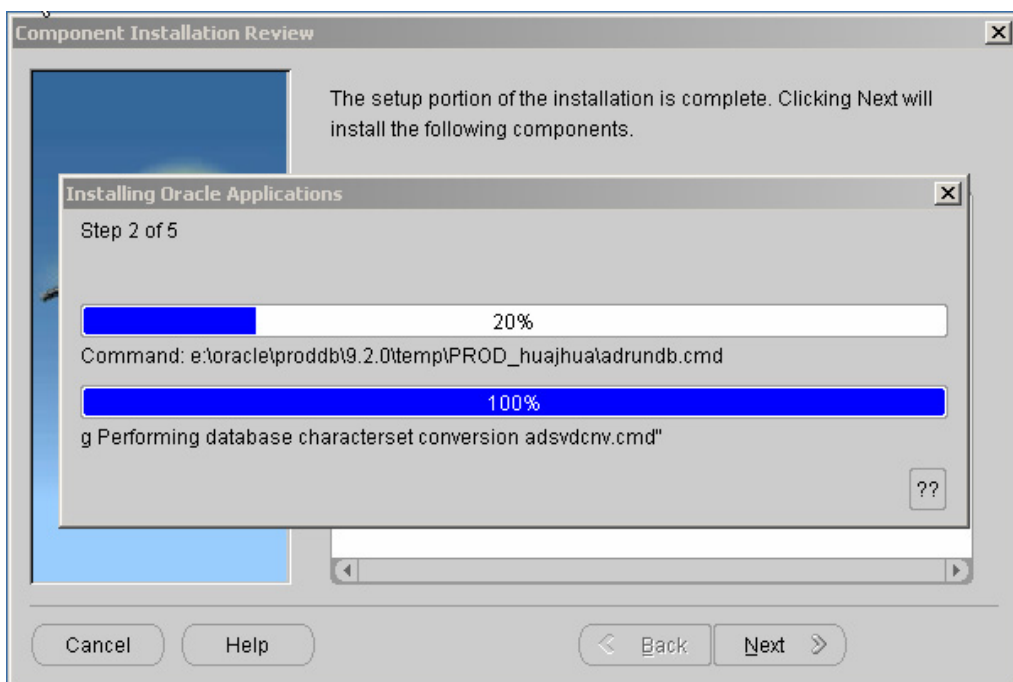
Component Installation Review

The setup portion of the installation is complete. Clicking Next will install the following components.

Installing Oracle Applications

Step 2 of 5

20%

Command: e:\oracle\proddb\9.2.0\temp\PROD_huajhua\adrundb.cmd

100%

g Performing database characterset conversion adsvdcnv.cmd"

??

Cancel

Help

Back

Next